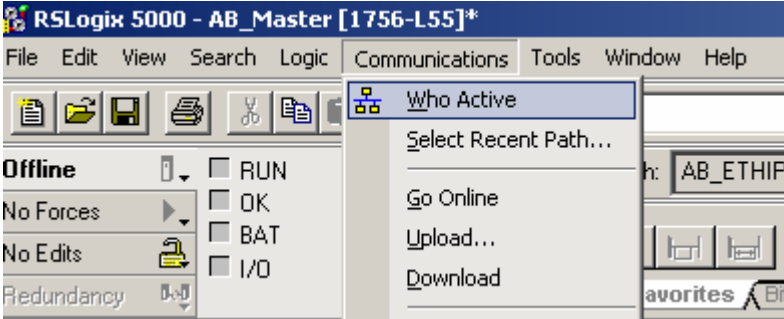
RSLogix 5000 - AB_Master [1756-L55]*

File Edit View Search Logic Communications Tools Window Help

Who Active
Select Recent Path...
Go Online
Upload...
Download

Offline
No Forces
No Edits
Redundancy

RUN
OK
BAT
I/O

h: AB_ETHIP

avorites Bi